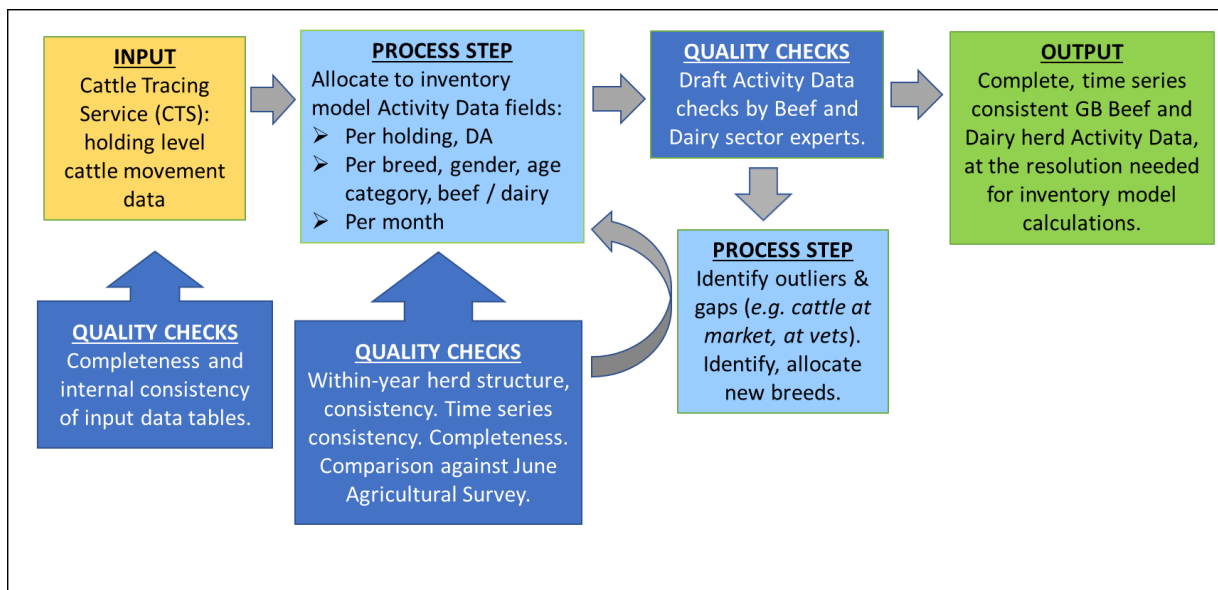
INPUT
Cattle Tracing Service (CTS): holding level cattle movement data

PROCESS STEP
Allocate to inventory model Activity Data fields:
➢ Per holding, DA
➢ Per breed, gender, age category, beef / dairy
➢ Per month

QUALITY CHECKS
Draft Activity Data checks by Beef and Dairy sector experts.

OUTPUT
Complete, time series consistent GB Beef and Dairy herd Activity Data, at the resolution needed for inventory model calculations.

QUALITY CHECKS
Completeness and internal consistency of input data tables.

QUALITY CHECKS
Within-year herd structure, consistency. Time series consistency. Completeness. Comparison against June Agricultural Survey.

PROCESS STEP
Identify outliers & gaps (*e.g. cattle at market, at vets*). Identify, allocate new breeds.